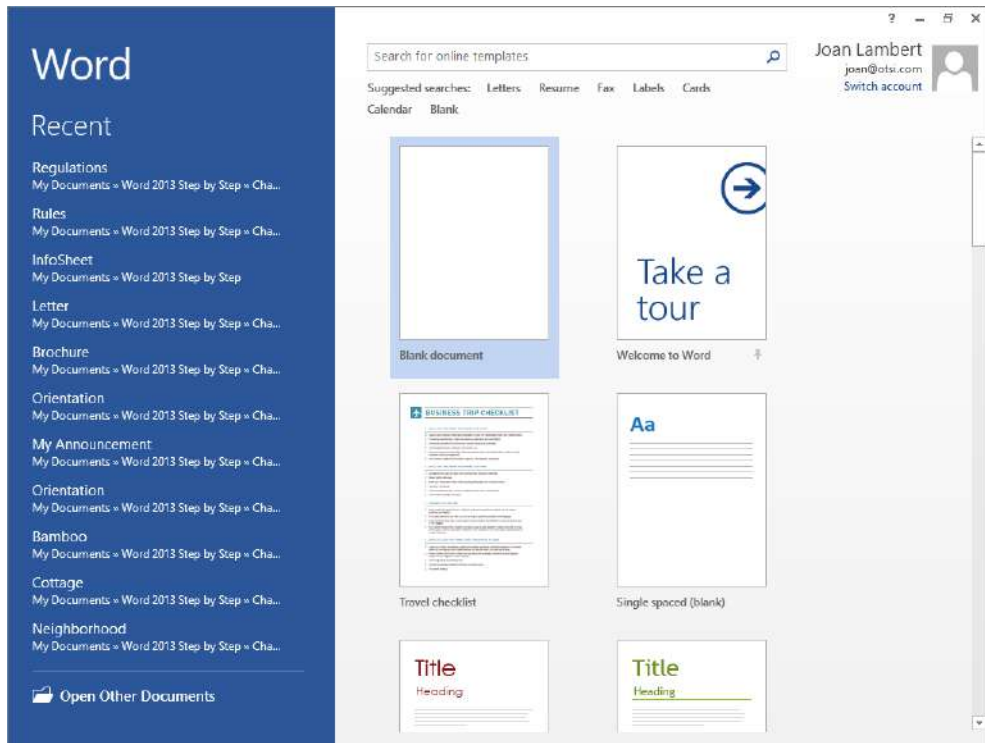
Word

Recent

Regulations
My Documents » Word 2013 Step by Step » Cha...

Rules
My Documents » Word 2013 Step by Step » Cha...

InfoSheet
My Documents » Word 2013 Step by Step

Letter
My Documents » Word 2013 Step by Step » Cha...

Brochure
My Documents » Word 2013 Step by Step » Cha...

Orientation
My Documents » Word 2013 Step by Step » Cha...

My Announcement
My Documents » Word 2013 Step by Step » Cha...

Orientation
My Documents » Word 2013 Step by Step » Cha...

Bamboo
My Documents » Word 2013 Step by Step » Cha...

Cottage
My Documents » Word 2013 Step by Step » Cha...

Neighborhood
My Documents » Word 2013 Step by Step » Cha...

Open Other Documents

? — ✕

Search for online templates

Suggested searches: Letters Resume Fax Labels Cards Calendar Blank

Joan Lambert
joan@otsi.com
Switch account

Blank document

Take a tour

Welcome to Word

BUSINESS TRIP CHECKLIST

Travel checklist

Aa

Single spaced (blank)

Title
Heading

Title
Heading